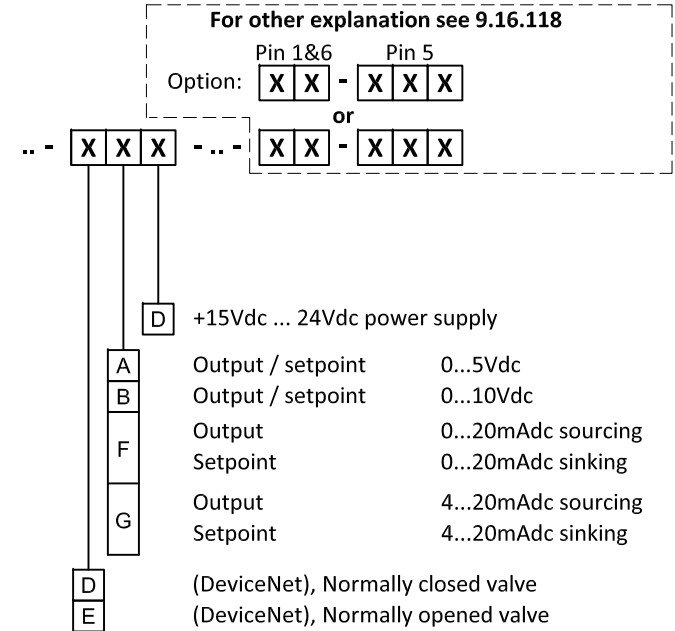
For other explanation see 9.16.118

Pin 1&6 Pin 5

Option: X X - X X X

or

.. - X X X - .. - X X - X X X

D +15Vdc ... 24Vdc power supply

A Output / setpoint 0...5Vdc

B Output / setpoint 0...10Vdc

F Output 0...20mAdc sourcing
Setpoint 0...20mAdc sinking

G Output 4...20mAdc sourcing
Setpoint 4...20mAdc sinking

D (DeviceNet), Normally closed valve

E (DeviceNet), Normally opened valve